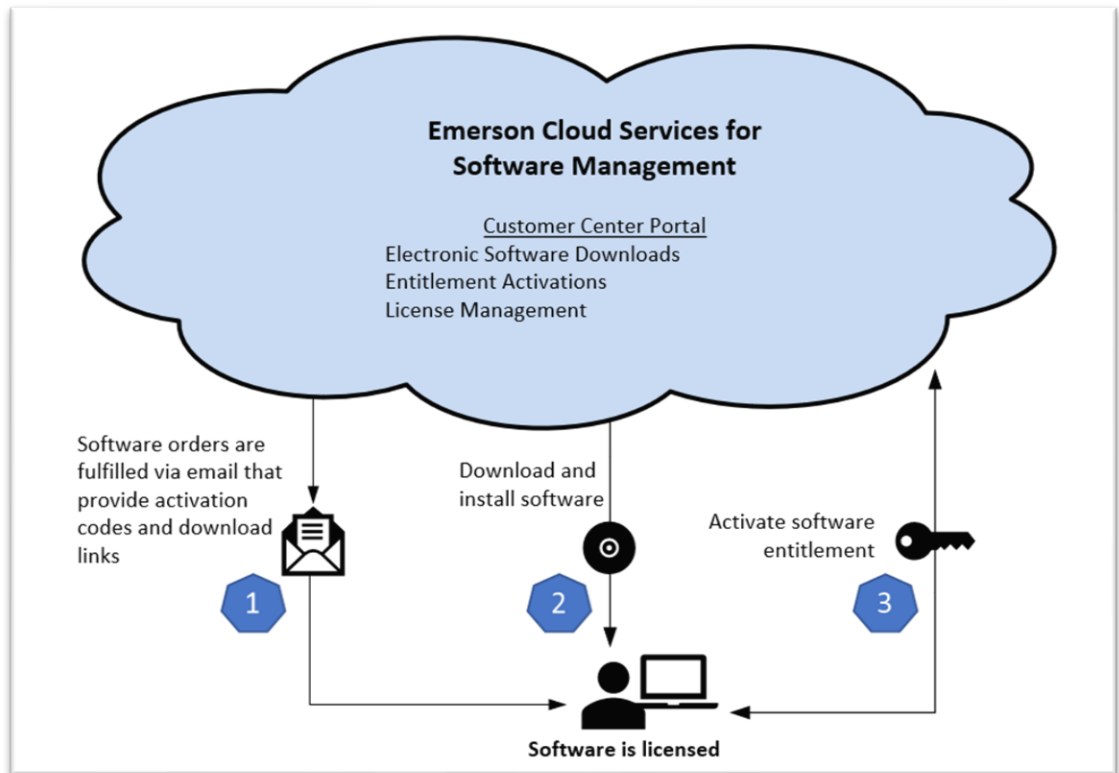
**Emerson Cloud Services for Software Management**

Customer Center Portal
Electronic Software Downloads
Entitlement Activations
License Management

Software orders are fulfilled via email that provide activation codes and download links

1

Download and install software

2

Activate software entitlement

3

**Software is licensed**